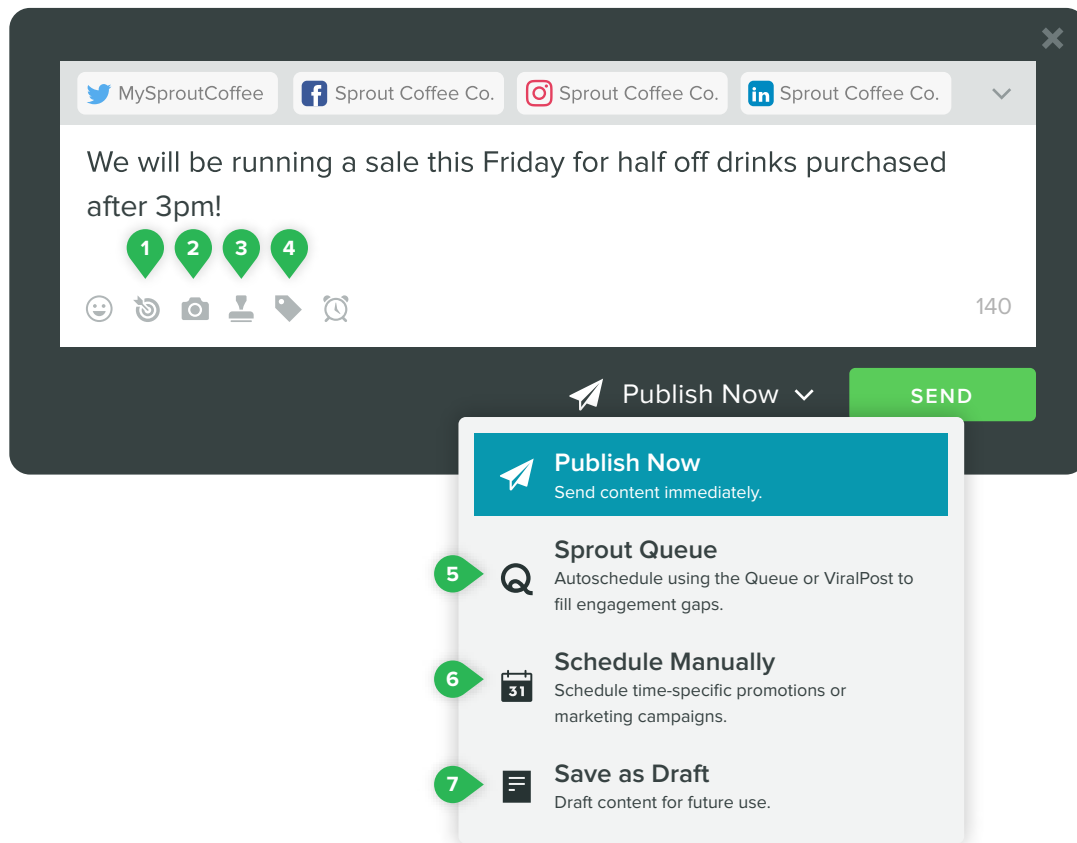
MySproutCoffee Sprout Coffee Co. Sprout Coffee Co. Sprout Coffee Co.

We will be running a sale this Friday for half off drinks purchased after 3pm!

1 2 3 4

140

Publish Now

SEND

Publish Now
Send content immediately.

5
Sprout Queue
Autoschedule using the Queue or ViralPost to fill engagement gaps.

6
31
Schedule Manually
Schedule time-specific promotions or marketing campaigns.

7
Save as Draft
Draft content for future use.